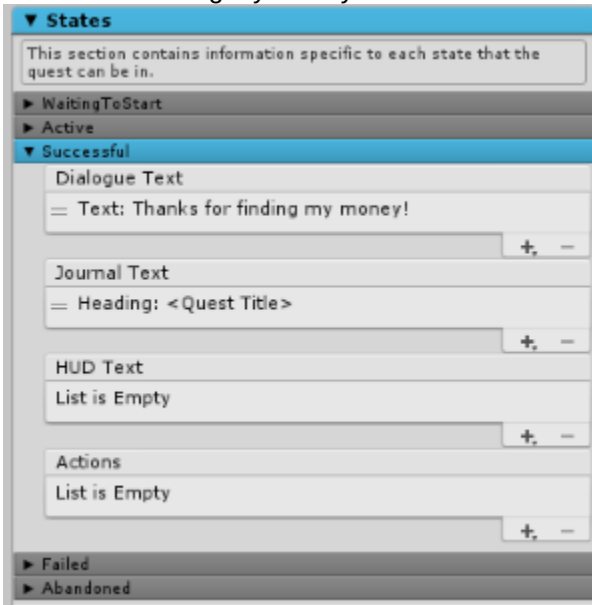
▼ States

This section contains information specific to each state that the quest can be in.

► WaitingToStart

► Active

▼ Successful

Dialogue Text

Text: Thanks for finding my money!

+ −

Journal Text

Heading: <Quest Title>

+ −

HUD Text

List is Empty

+ −

Actions

List is Empty

+ −

► Failed

► Abandoned